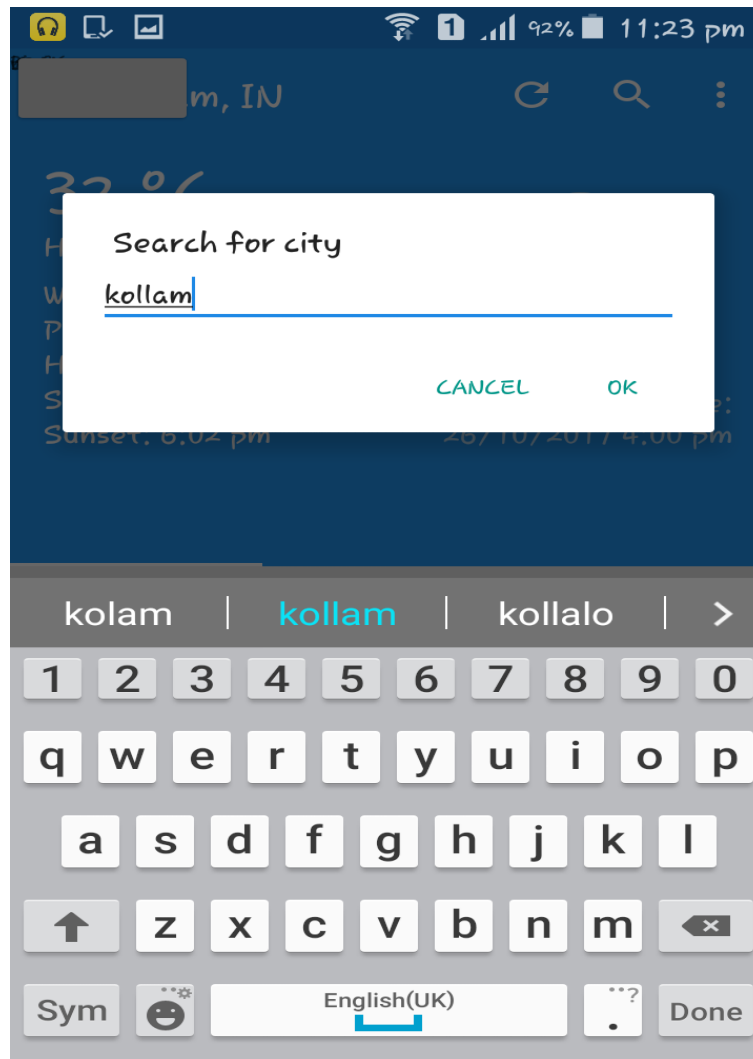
1 92% 11:23 pm

m, IN

32 °C

H
W
P
H
S
Sunset: 6:02 pm
e:
26/10/2017 4:00 pm

Search for city

kollam

CANCEL OK

kolam | kollam | kollalo | >

1 2 3 4 5 6 7 8 9 0
q w e r t y u i o p
a s d f g h j k l
z x c v b n m
Sym English(UK) Done